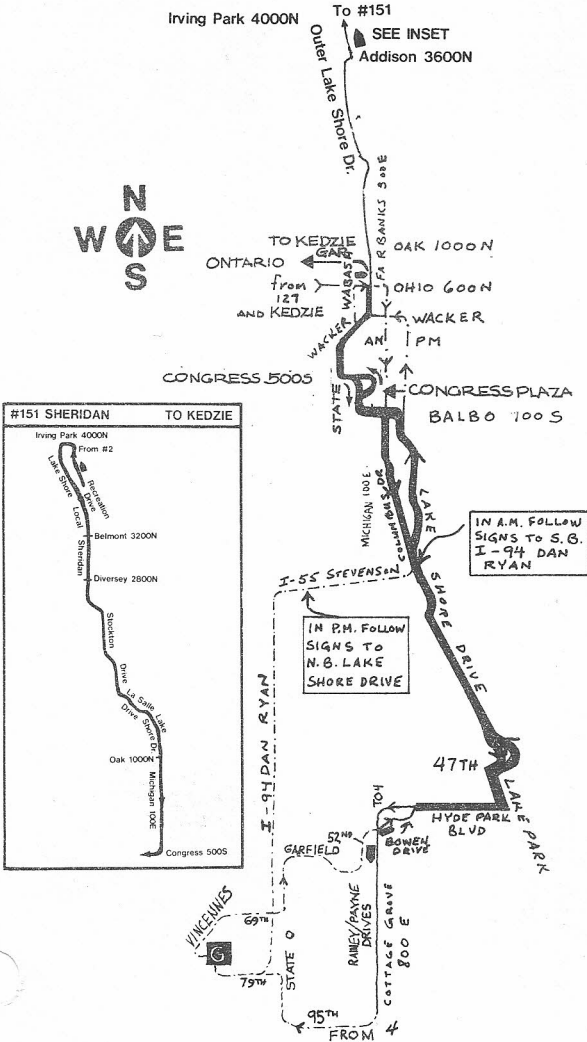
Irving Park 4000N

To #151

SEE INSET

Addison 3600N

Outer Lake Shore Dr.

N
W E
S

TO KEDZIE GAR.

ONTARIO

FAIRBANKS 300E

OAK 1000N

from 127 AND KEDZIE

WABASH

OHIO 600N

WACKER

AM

PM

WACKER

CONGRESS 500S

CONGRESS PLAZA

BALBO 700S

STATE

#151 SHERIDAN TO KEDZIE

Irving Park 4000N

From #2

Recreation Drive

Lake Shore Local

Belmont 3200N

Sheridan

Diversey 2800N

Stockton Drive

La Salle Drive

Lake Shore Dr.

Oak 1000N

Michigan 100E

Congress 500S

MICHIGAN 100E

COLUMBUS DR

LAKE SHORE DRIVE

IN A.M. FOLLOW SIGNS TO S.B. I-94 DAN RYAN

I-55 STEVENSON

IN P.M. FOLLOW SIGNS TO N.B. LAKE SHORE DRIVE

I-94 DAN RYAN

47TH

LAKE PARK

HYDE PARK BLVD

40TH

52ND

BOWEN DRIVE

GARFIELD

VINCENNES

69TH

G

79TH

STATE 0

RANEY/PAYNE DRIVES

COTTAGE GROVE 800 E

95TH

FROM 4